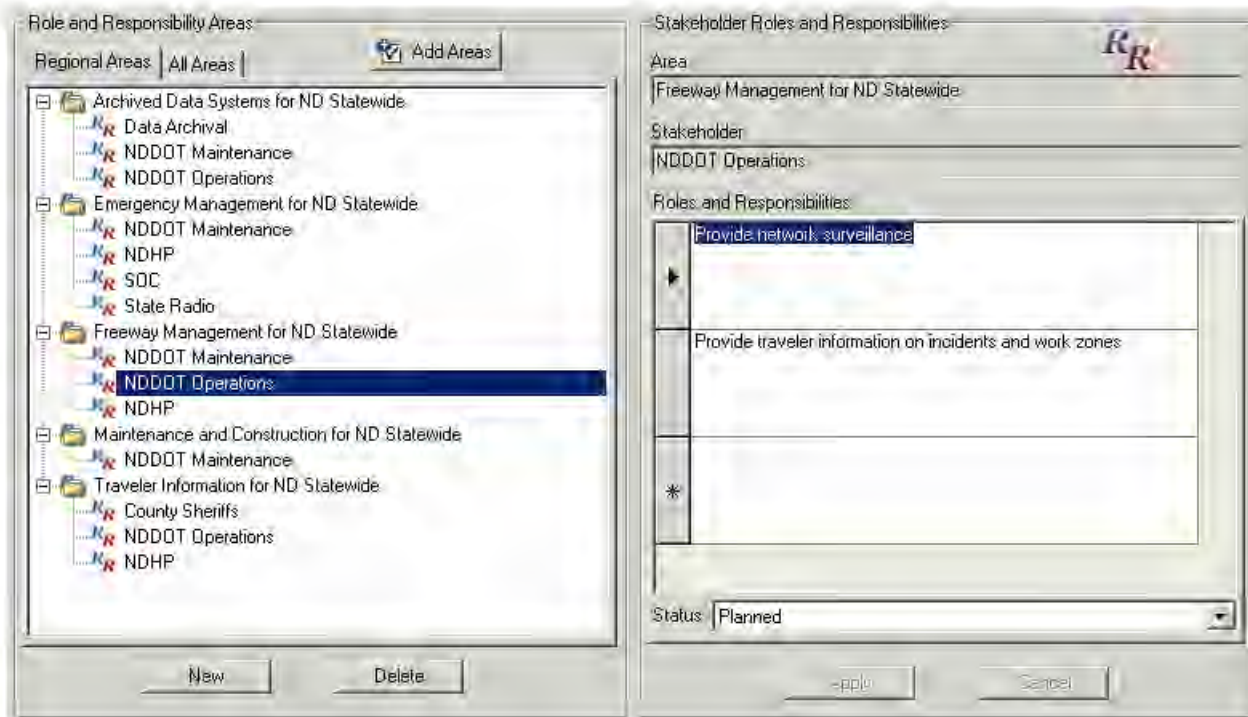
Role and Responsibility Areas

Regional Areas | All Areas

Add Areas

Archived Data Systems for ND Statewide
Data Archival
NDDOT Maintenance
NDDOT Operations
Emergency Management for ND Statewide
NDDOT Maintenance
NDHP
SOC
State Radio
Freeway Management for ND Statewide
NDDOT Maintenance
NDDOT Operations
NDHP
Maintenance and Construction for ND Statewide
NDDOT Maintenance
Traveler Information for ND Statewide
County Sheriffs
NDDOT Operations
NDHP

New

Delete

Stakeholder Roles and Responsibilities

$R_R$

Area
Freeway Management for ND Statewide

Stakeholder
NDDOT Operations

Roles and Responsibilities

Provide network surveillance

Provide traveler information on incidents and work zones

*

Status Planned

Apply

Cancel